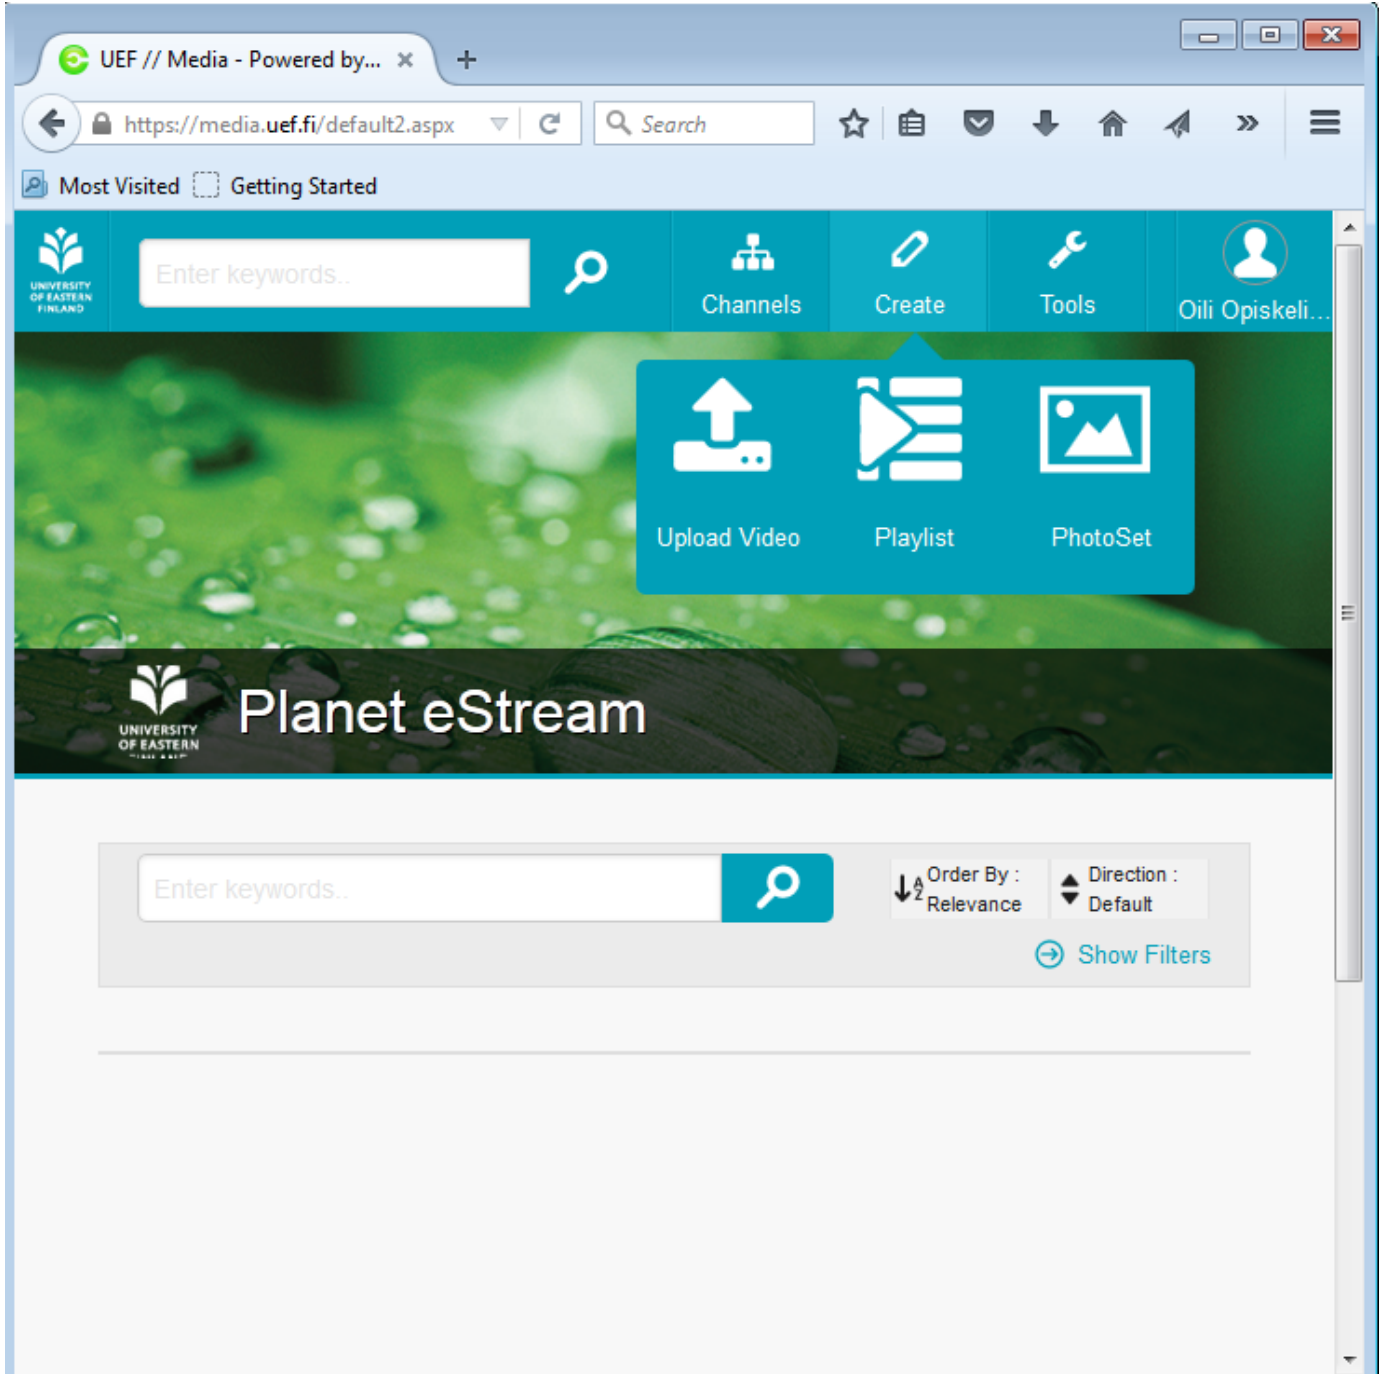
UEF // Media - Powered by...

https://media.uef.fi/default2.aspx

Search

Most Visited Getting Started

UNIVERSITY OF EASTERN FINLAND

Enter keywords..

Channels

Create

Tools

Oili Opiskeli...

Upload Video

Playlist

PhotoSet

UNIVERSITY OF EASTERN

Planet eStream

Enter keywords..

Order By : Relevance

Direction : Default

Show Filters